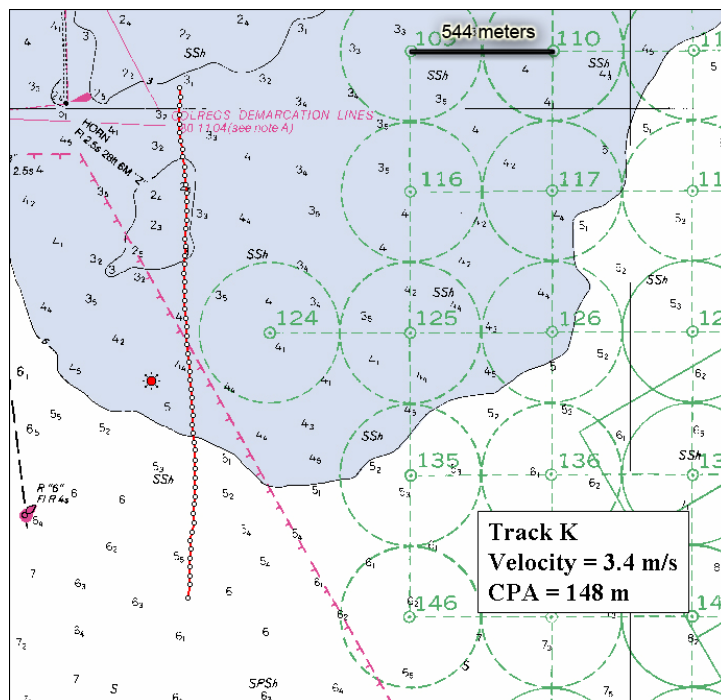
544 meters

109

110

116

117

11

124

125

126

12

135

136

13

146

14

COLREGS DEMARCATION LINES
80.11.04(see note A)

HORN
Fl 2.5s 28ft 6M "2"

R "6"
Fl R 4s

SSh

SSh

SSh

SSh

SSh

SSh

SSh

SPSh

S

Track K
Velocity = 3.4 m/s
CPA = 148 m